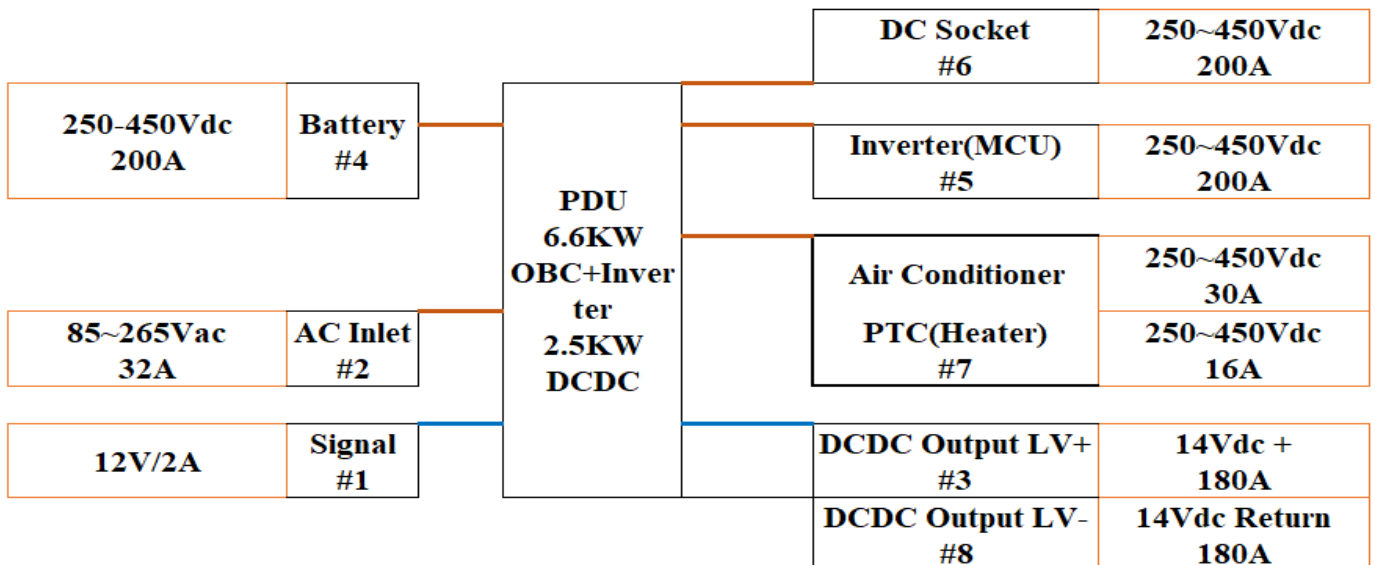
250-450Vdc 200A

Battery #4

85~265Vac 32A

AC Inlet #2

12V/2A

Signal #1

PDU 6.6KW OBC+Inverter 2.5KW DCDC

DC Socket #6

250~450Vdc 200A

Inverter(MCU) #5

250~450Vdc 200A

Air Conditioner

250~450Vdc 30A

PTC(Heater) #7

250~450Vdc 16A

DCDC Output LV+ #3

14Vdc + 180A

DCDC Output LV- #8

14Vdc Return 180A